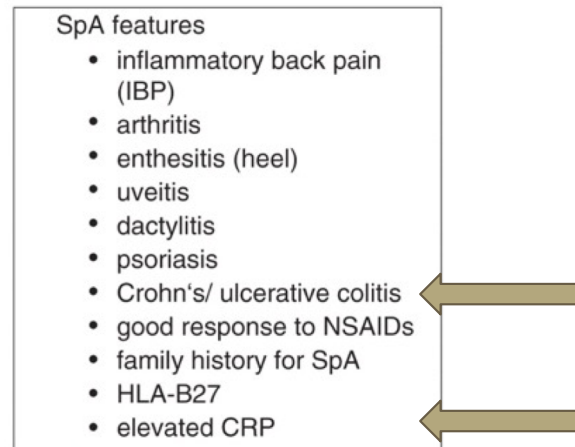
SpA features

- inflammatory back pain (IBP)
- arthritis
- enthesitis (heel)
- uveitis
- dactylitis
- psoriasis
- Crohn's/ ulcerative colitis
- good response to NSAIDs
- family history for SpA
- HLA-B27
- elevated CRP